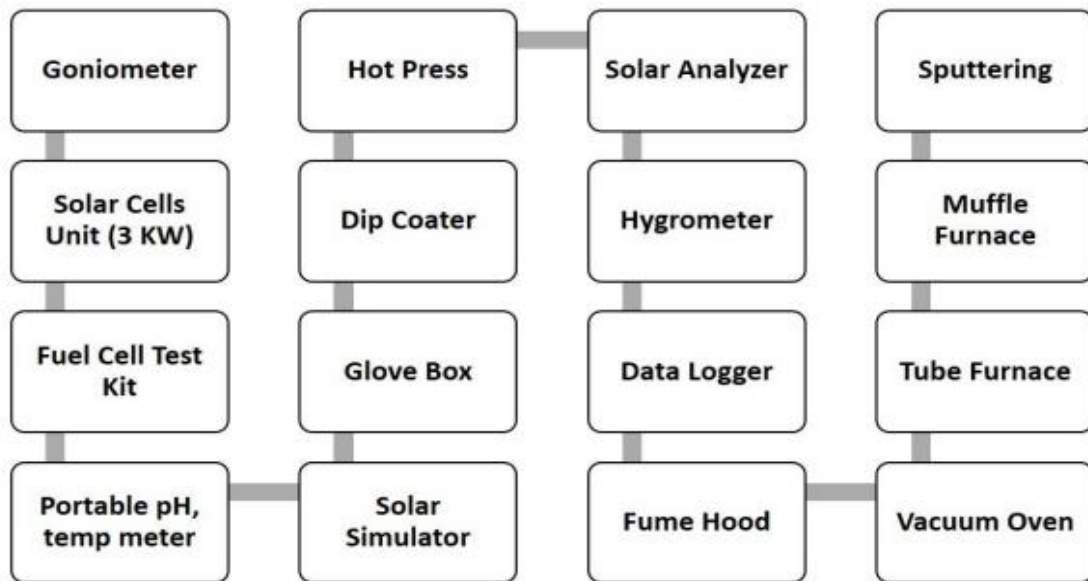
Goniometer

Solar Cells Unit (3 KW)

Fuel Cell Test Kit

Portable pH, temp meter

Hot Press

Dip Coater

Glove Box

Solar Simulator

Solar Analyzer

Hygrometer

Data Logger

Fume Hood

Sputtering

Muffle Furnace

Tube Furnace

Vacuum Oven